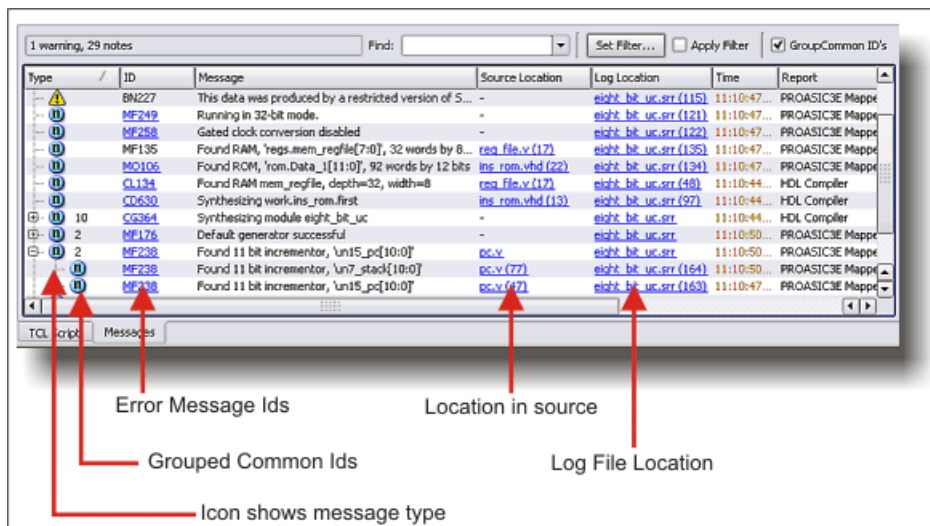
1 warning, 29 notes

Find:

Set Filter...

Apply Filter

GroupCommon ID's

| Type | ID | Message | Source Location | Log Location | Time | Report |
|---|---|---|---|---|---|---|
| | BN227 | This data was produced by a restricted version of S... | - | eight_bit_uc.srr (115) | 11:10:47... | PROASIC3E Mappe |
| | MF249 | Running in 32-bit mode. | - | eight_bit_uc.srr (121) | 11:10:47... | PROASIC3E Mappe |
| | MF258 | Gated clock conversion disabled | - | eight_bit_uc.srr (122) | 11:10:47... | PROASIC3E Mappe |
| | MF135 | Found RAM, 'regs.mem_regfile[7:0]', 32 words by 8... | reg_file.v (17) | eight_bit_uc.srr (135) | 11:10:47... | PROASIC3E Mappe |
| | MO106 | Found ROM, 'rom.Data_1[11:0]', 92 words by 12 bits | ins_rom.vhd (22) | eight_bit_uc.srr (134) | 11:10:47... | PROASIC3E Mappe |
| | CL134 | Found RAM mem_regfile, depth=32, width=8 | reg_file.v (17) | eight_bit_uc.srr (48) | 11:10:44... | HDL Compiler |
| | CD630 | Synthesizing work.ins_rom.first | ins_rom.vhd (13) | eight_bit_uc.srr (97) | 11:10:44... | HDL Compiler |
| 10 | CG364 | Synthesizing module eight_bit_uc | - | eight_bit_uc.srr | 11:10:44... | HDL Compiler |
| 2 | MF176 | Default generator successful | - | eight_bit_uc.srr | 11:10:50... | PROASIC3E Mappe |
| 2 | MF238 | Found 11 bit incrementor, 'un15_pc[10:0]' | pc.v | eight_bit_uc.srr | 11:10:50... | PROASIC3E Mappe |
| | MF238 | Found 11 bit incrementor, 'un7_stack[10:0]' | pc.v (77) | eight_bit_uc.srr (164) | 11:10:50... | PROASIC3E Mappe |
| | MF238 | Found 11 bit incrementor, 'un15_pc[10:0]' | pc.v (47) | eight_bit_uc.srr (163) | 11:10:47... | PROASIC3E Mappe |

TCL Script

Messages

Error Message Ids

Location in source

Grouped Common Ids

Log File Location

Icon shows message type